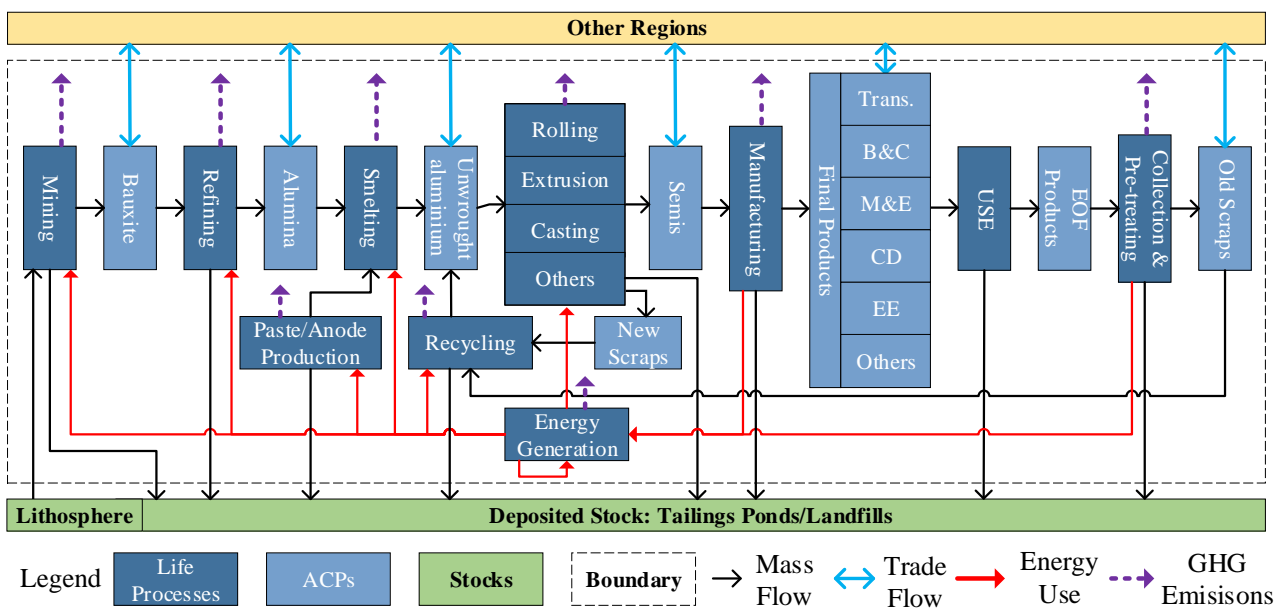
Other Regions

Mining

Bauxite

Refining

Alumina

Smelting

Unwrought aluminium

Rolling

Extrusion

Casting

Others

Semis

Manufacturing

Final Products

Trans.

B&C

M&E

CD

EE

Others

USE

EOF Products

Collection & Pre-treating

Old Scraps

Paste/Anode Production

Recycling

New Scraps

Energy Generation

Lithosphere

Deposited Stock: Tailings Ponds/Landfills

Legend

Life Processes

ACPs

Stocks

Boundary

Mass Flow

Trade Flow

Energy Use

GHG Emisisons